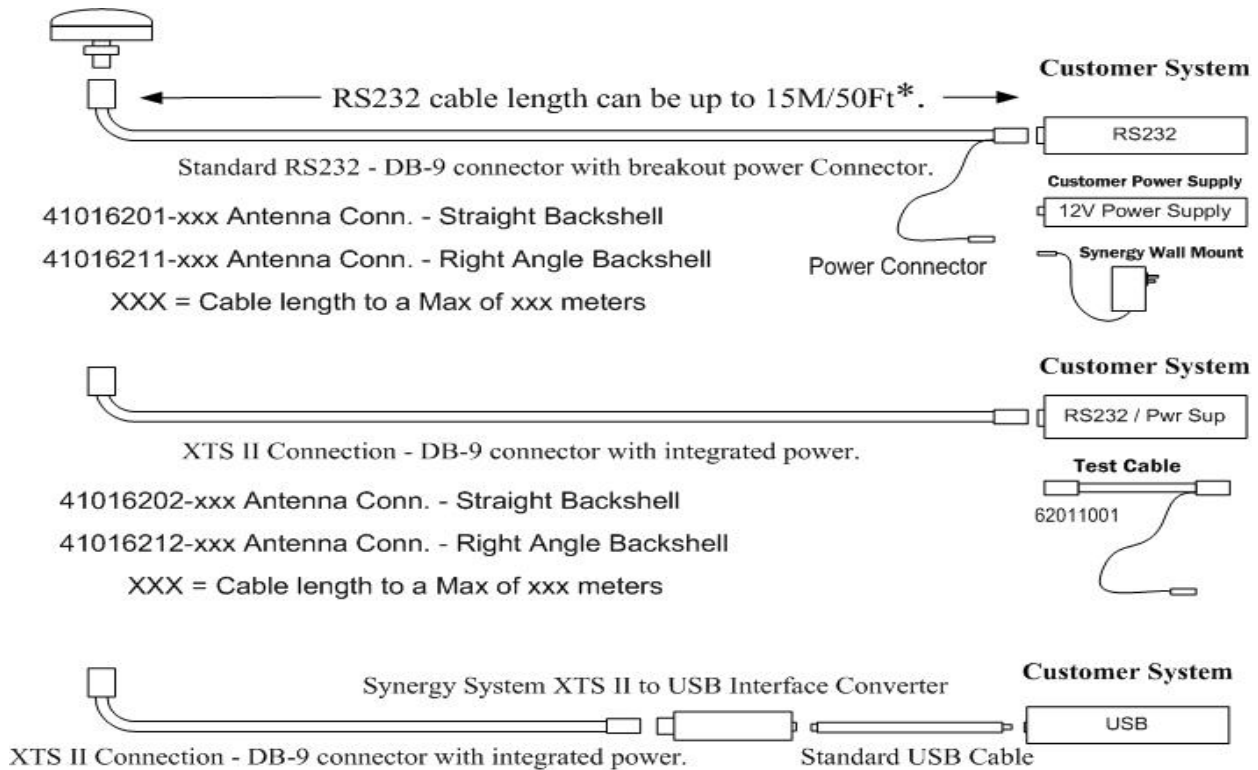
Customer System

RS232 cable length can be up to 15M/50Ft*.

RS232

Standard RS232 - DB-9 connector with breakout power Connector.

Customer Power Supply

12V Power Supply

41016201-xxx Antenna Conn. - Straight Backshell

41016211-xxx Antenna Conn. - Right Angle Backshell

Power Connector

Synergy Wall Mount

XXX = Cable length to a Max of xxx meters

Customer System

RS232 / Pwr Sup

XTS II Connection - DB-9 connector with integrated power.

Test Cable

41016202-xxx Antenna Conn. - Straight Backshell

62011001

41016212-xxx Antenna Conn. - Right Angle Backshell

XXX = Cable length to a Max of xxx meters

Customer System

Synergy System XTS II to USB Interface Converter

USB

XTS II Connection - DB-9 connector with integrated power.

Standard USB Cable